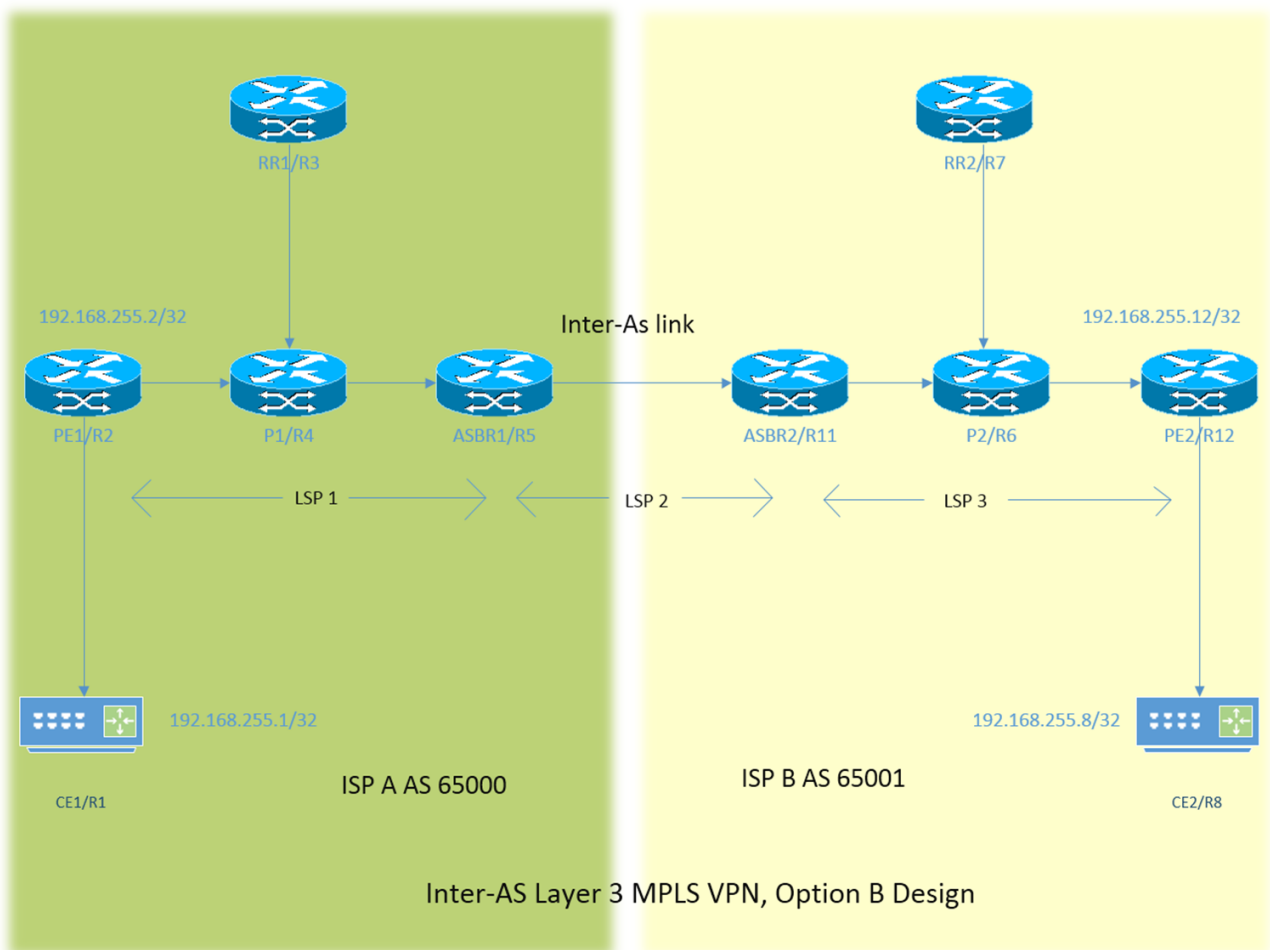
RR1/R3

RR2/R7

192.168.255.2/32

Inter-As link

192.168.255.12/32

PE1/R2

P1/R4

ASBR1/R5

ASBR2/R11

P2/R6

PE2/R12

LSP 1

LSP 2

LSP 3

192.168.255.1/32

192.168.255.8/32

CE1/R1

ISP A AS 65000

ISP B AS 65001

CE2/R8

Inter-AS Layer 3 MPLS VPN, Option B Design